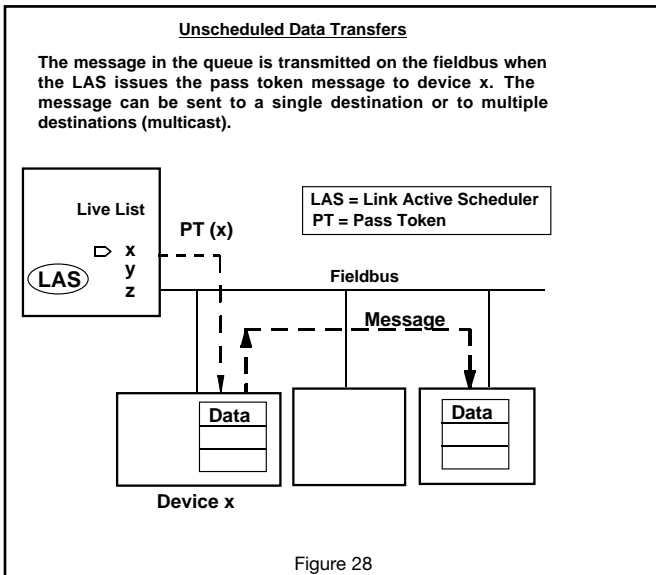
Unscheduled Data Transfers

The message in the queue is transmitted on the fieldbus when the LAS issues the pass token message to device x. The message can be sent to a single destination or to multiple destinations (multicast).

Live List

LAS

x
y
z

PT (x)

LAS = Link Active Scheduler
PT = Pass Token

Fieldbus

Message

Data

Data

Device x

Figure 28